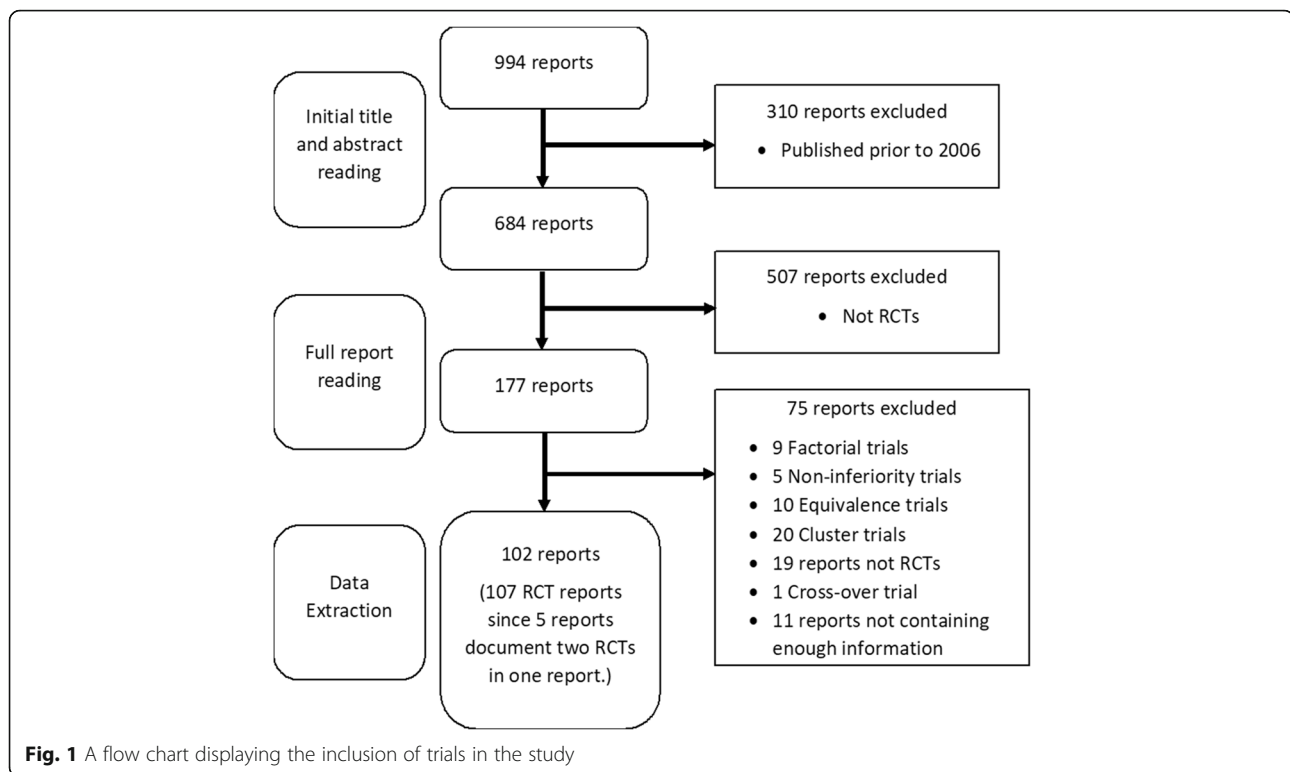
994 reports

Initial title and abstract reading

310 reports excluded

• Published prior to 2006

684 reports

507 reports excluded

• Not RCTs

Full report reading

177 reports

75 reports excluded

• 9 Factorial trials
• 5 Non-inferiority trials
• 10 Equivalence trials
• 20 Cluster trials
• 19 reports not RCTs
• 1 Cross-over trial
• 11 reports not containing enough information

Data Extraction

102 reports

(107 RCT reports since 5 reports document two RCTs in one report.)

**Fig. 1** A flow chart displaying the inclusion of trials in the study